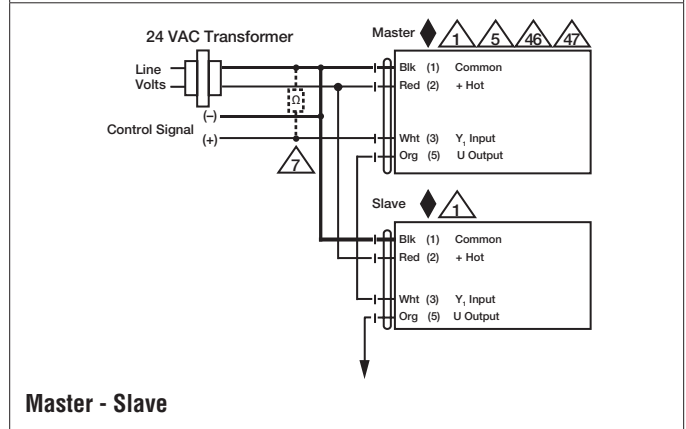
24 VAC Transformer

Line Volts

Control Signal

(–)

(+)

Ω

7

Master

1 5 46 47

Blk (1) Common
Red (2) + Hot
Wht (3) $Y_1$ Input
Org (5) U Output

Slave

1

Blk (1) Common
Red (2) + Hot
Wht (3) $Y_1$ Input
Org (5) U Output

Master - Slave